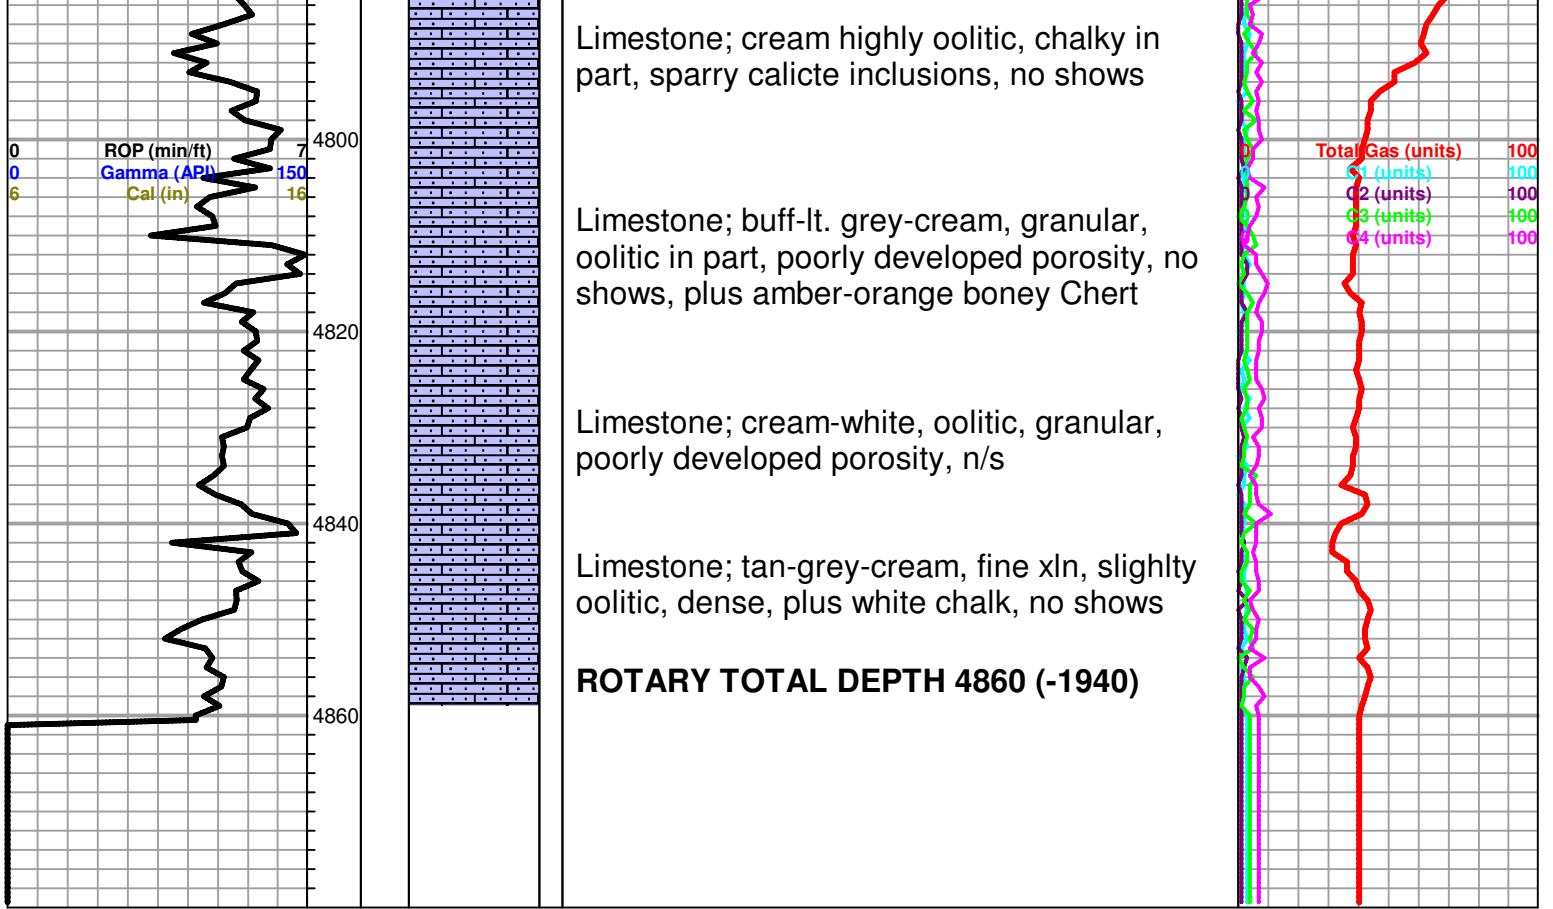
0 ROP (min/ft) 7
0 Gamma (API) 150
6 Cal (in) 16

4800
4820
4840
4860

Limestone; cream highly oolitic, chalky in part, sparry calicte inclusions, no shows

Limestone; buff-lt. grey-cream, granular, oolitic in part, poorly developed porosity, no shows, plus amber-orange boney Chert

Limestone; cream-white, oolitic, granular, poorly developed porosity, n/s

Limestone; tan-grey-cream, fine xln, slighlty oolitic, dense, plus white chalk, no shows

**ROTARY TOTAL DEPTH 4860 (-1940)**

0 Total Gas (units) 100
0 C1 (units) 100
0 C2 (units) 100
0 C3 (units) 100
0 C4 (units) 100